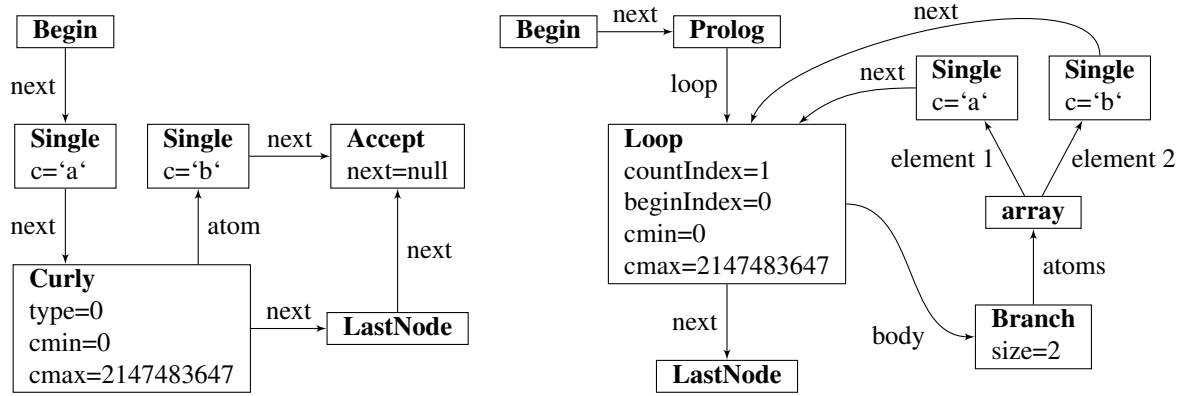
Begin

next

Single
c=‘a‘

next

Single
c=‘b‘

next

Accept
next=null

atom

next

Curly
type=0
cmin=0
cmax=2147483647

next

LastNode

Begin

next

Prolog

next

loop

next

Single
c=‘a‘

Single
c=‘b‘

Loop
countIndex=1
beginIndex=0
cmin=0
cmax=2147483647

element 1

element 2

array

atoms

next

body

Branch
size=2

LastNode